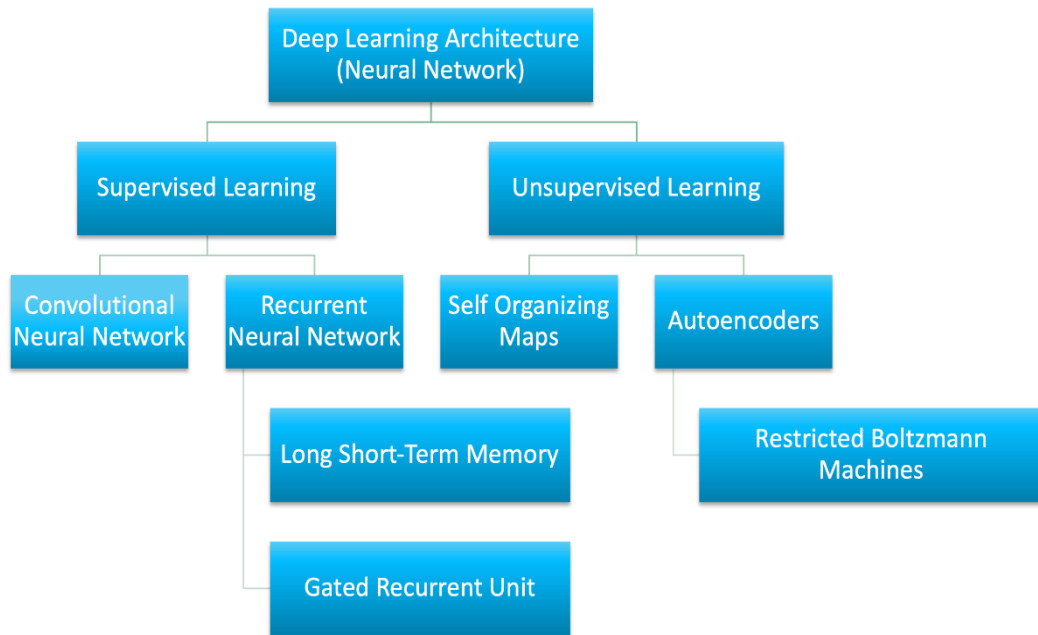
Deep Learning Architecture (Neural Network)

Supervised Learning

Unsupervised Learning

Convolutional Neural Network

Recurrent Neural Network

Self Organizing Maps

Autoencoders

Long Short-Term Memory

Restricted Boltzmann Machines

Gated Recurrent Unit